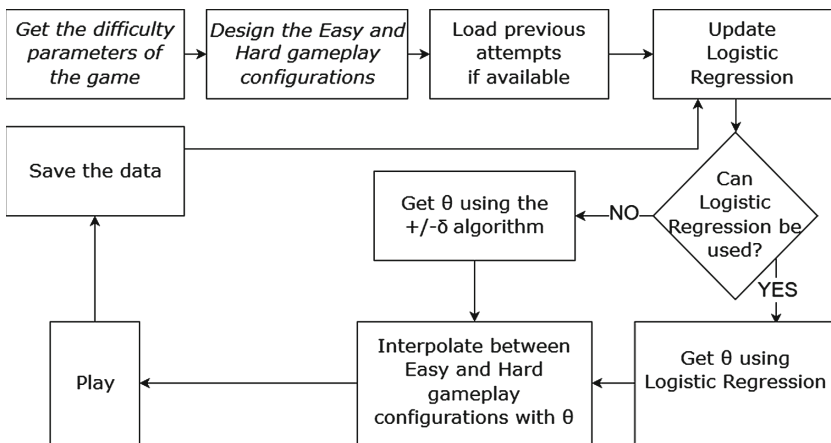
Get the difficulty parameters of the game

Design the Easy and Hard gameplay configurations

Load previous attempts if available

Update Logistic Regression

Save the data

Can Logistic Regression be used?

NO

Get θ using the +/-δ algorithm

YES

Get θ using Logistic Regression

Interpolate between Easy and Hard gameplay configurations with θ

Play